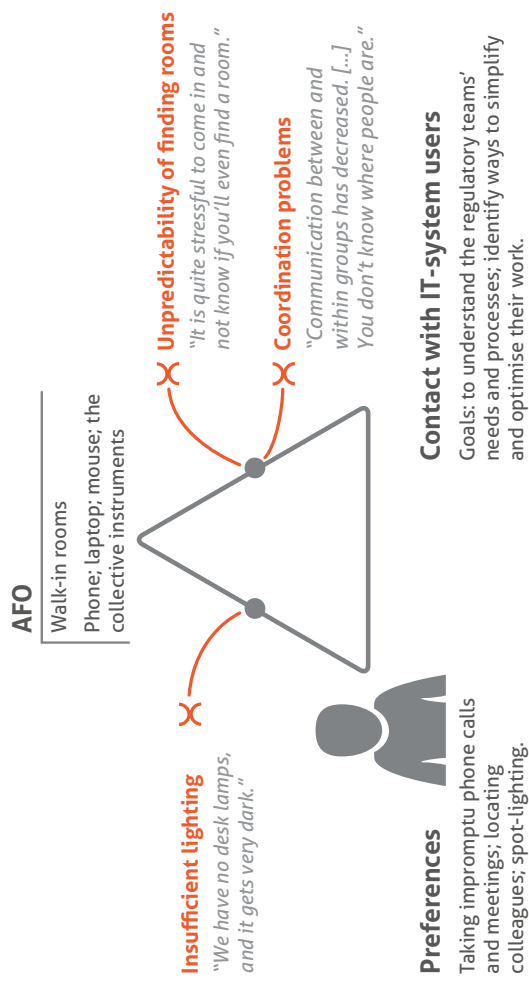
AFO

Walk-in rooms

Phone; laptop; mouse; the collective instruments

Unpredictability of finding rooms

"It is quite stressful to come in and not know if you'll even find a room."

Coordination problems

"Communication between and within groups has decreased. [...] You don't know where people are."

Insufficient lighting

"We have no desk lamps, and it gets very dark."

Contact with IT-system users

Goals: to understand the regulatory teams' needs and processes; identify ways to simplify and optimise their work.

Preferences

Taking impromptu phone calls and meetings; locating colleagues; spot-lighting.